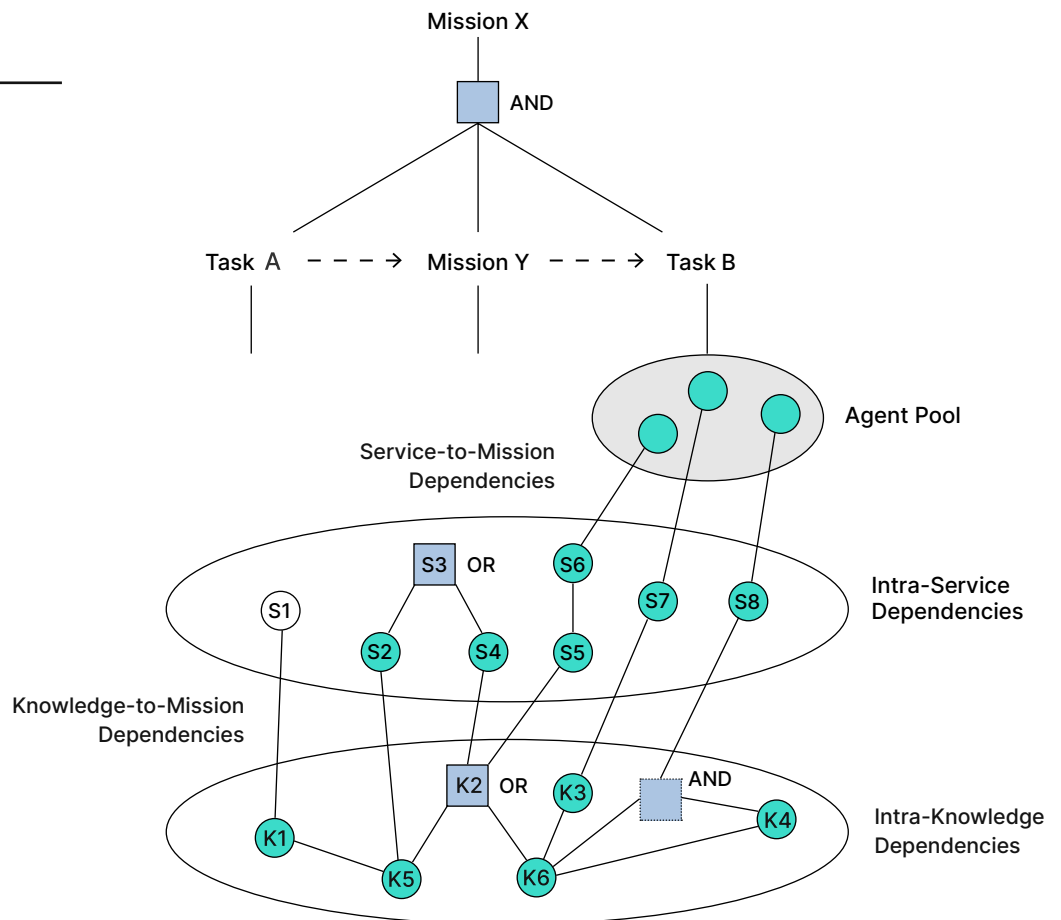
Mission X

AND

Task A

Mission Y

Task B

Agent Pool

Service-to-Mission Dependencies

S3 OR

S6

S7

S8

Intra-Service Dependencies

S1

S2

S4

S5

Knowledge-to-Mission Dependencies

K2 OR

K3

AND

K4

Intra-Knowledge Dependencies

K1

K5

K6